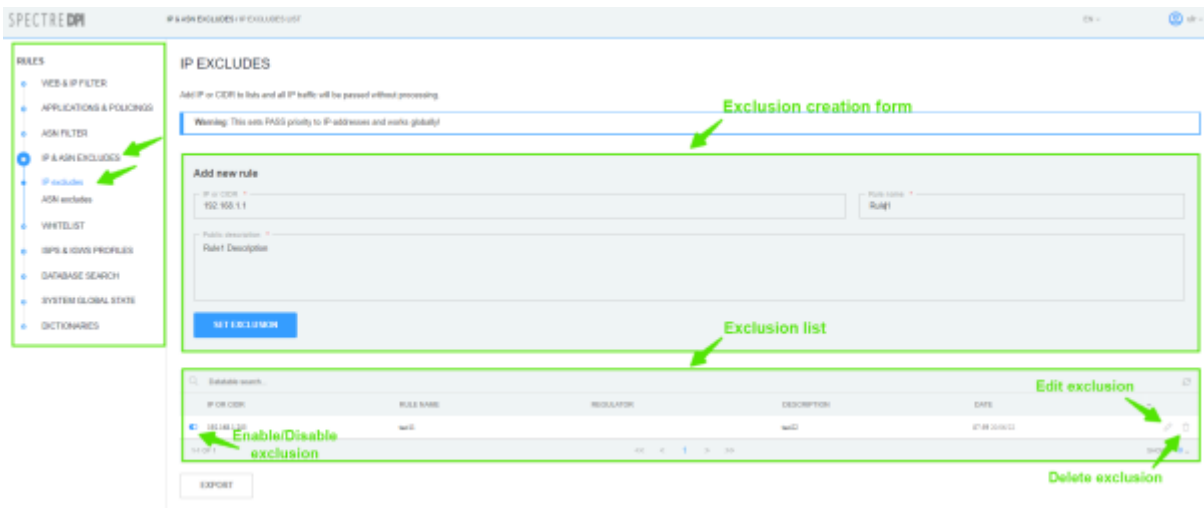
SPECTRE DPI

IP & ASN EXCLUDES / IP EXCLUDES LIST

EN

RULES

WEB & IP FILTER

APPLICATIONS & POLICINGS

ASN FILTER

IP & ASN EXCLUDES

IP excludes

ASN excludes

WHITELIST

ISPS & IOWS PROFILES

DATABASE SEARCH

SYSTEM GLOBAL STATS

DICTIONARIES

IP EXCLUDES

Add IP or CIDR to lists and all IP traffic will be passed without processing.

Exclusion creation form

Warning: This sets PASS priority to IP addresses and works globally!

Add new rule

IP or CIDR *

192.168.1.1

Rule name *

Rule1

Public description *

Rule1 Description

SET EXCLUSION

Exclusion list

Datatable search...

Edit exclusion

| IP OR CIDR | RULE NAME | REGULATOR | DESCRIPTION | DATE |
|---|---|---|---|---|
| 192.168.1.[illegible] | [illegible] | | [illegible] | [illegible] |

Enable/Disable exclusion

1-1 of 1

1

Delete exclusion

EXPORT